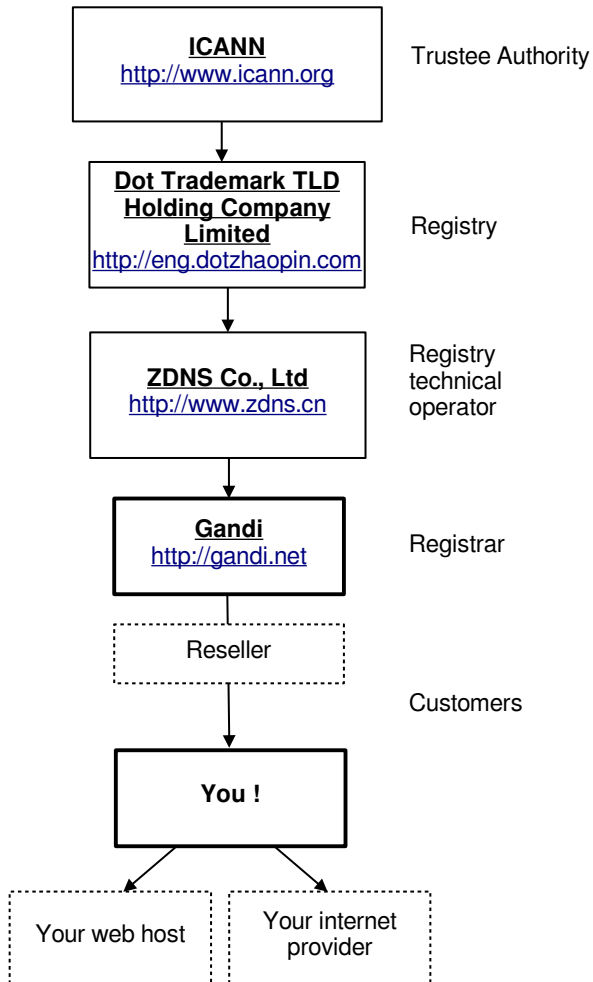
ICANN
http://www.icann.org

Trustee Authority

Dot Trademark TLD Holding Company Limited
http://eng.dotzhaopin.com

Registry

ZDNS Co., Ltd
http://www.zdns.cn

Registry technical operator

Gandi
http://gandi.net

Registrar

Reseller

Customers

You !

Your web host

Your internet provider